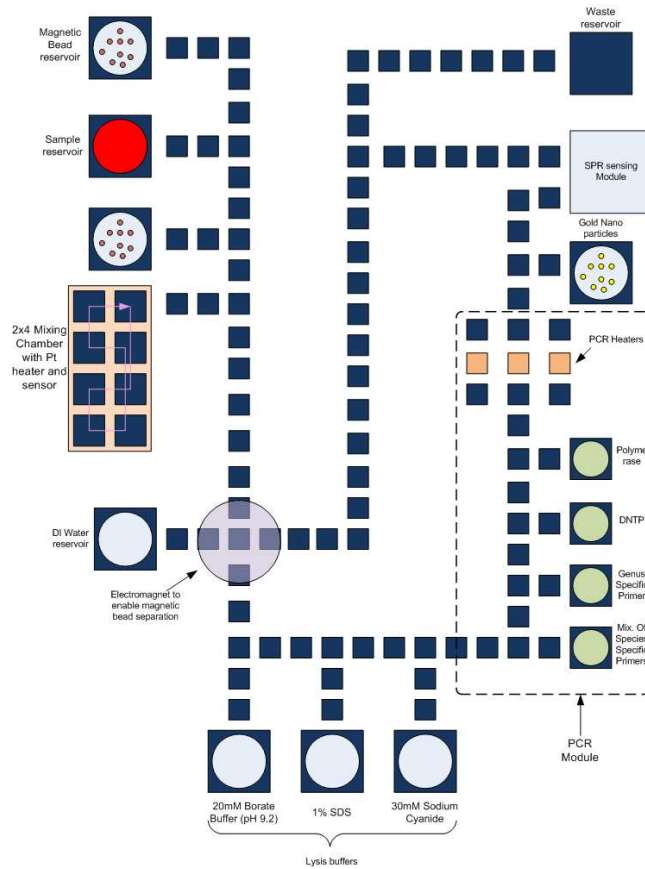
Magnetic Bead reservoir

Sample reservoir

2x4 Mixing Chamber with Pt heater and sensor

DI Water reservoir

Electromagnet to enable magnetic bead separation

Waste reservoir

SPR sensing Module

Gold Nano particles

PCR Heaters

Polyme rase

DNTP

Genus Specific Primer

Mix. Of Species Specific Primers

PCR Module

20mM Borate Buffer (pH 9.2)

1% SDS

30mM Sodium Cyanide

Lysis buffers